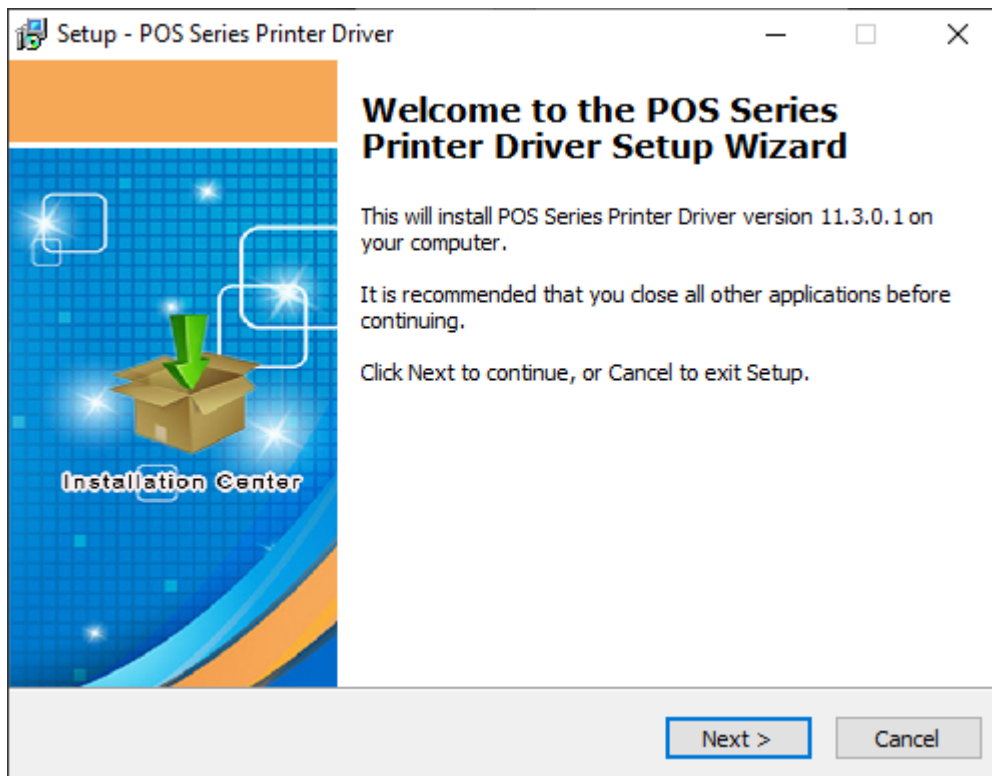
Setup - POS Series Printer Driver

Welcome to the POS Series Printer Driver Setup Wizard

This will install POS Series Printer Driver version 11.3.0.1 on your computer.

It is recommended that you close all other applications before continuing.

Click Next to continue, or Cancel to exit Setup.

Installation Center

Next >

Cancel